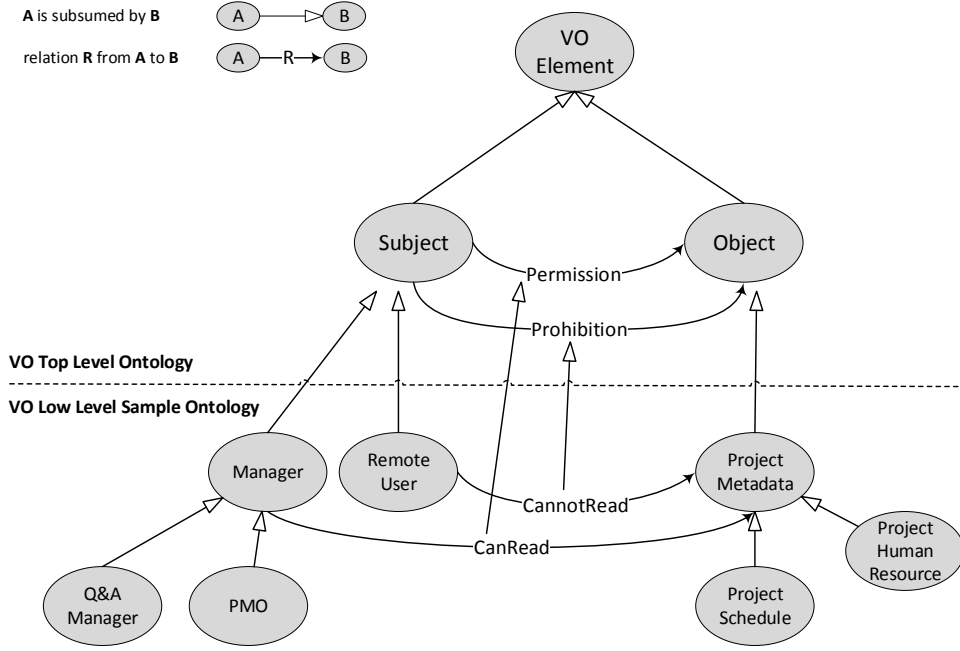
**A** is subsumed by **B**

A

B

relation **R** from **A** to **B**

A

R

B

VO Element

Subject

Object

Permission

Prohibition

**VO Top Level Ontology**

**VO Low Level Sample Ontology**

Manager

Remote User

Project Metadata

CannotRead

CanRead

Project Human Resource

Q&A Manager

PMO

Project Schedule